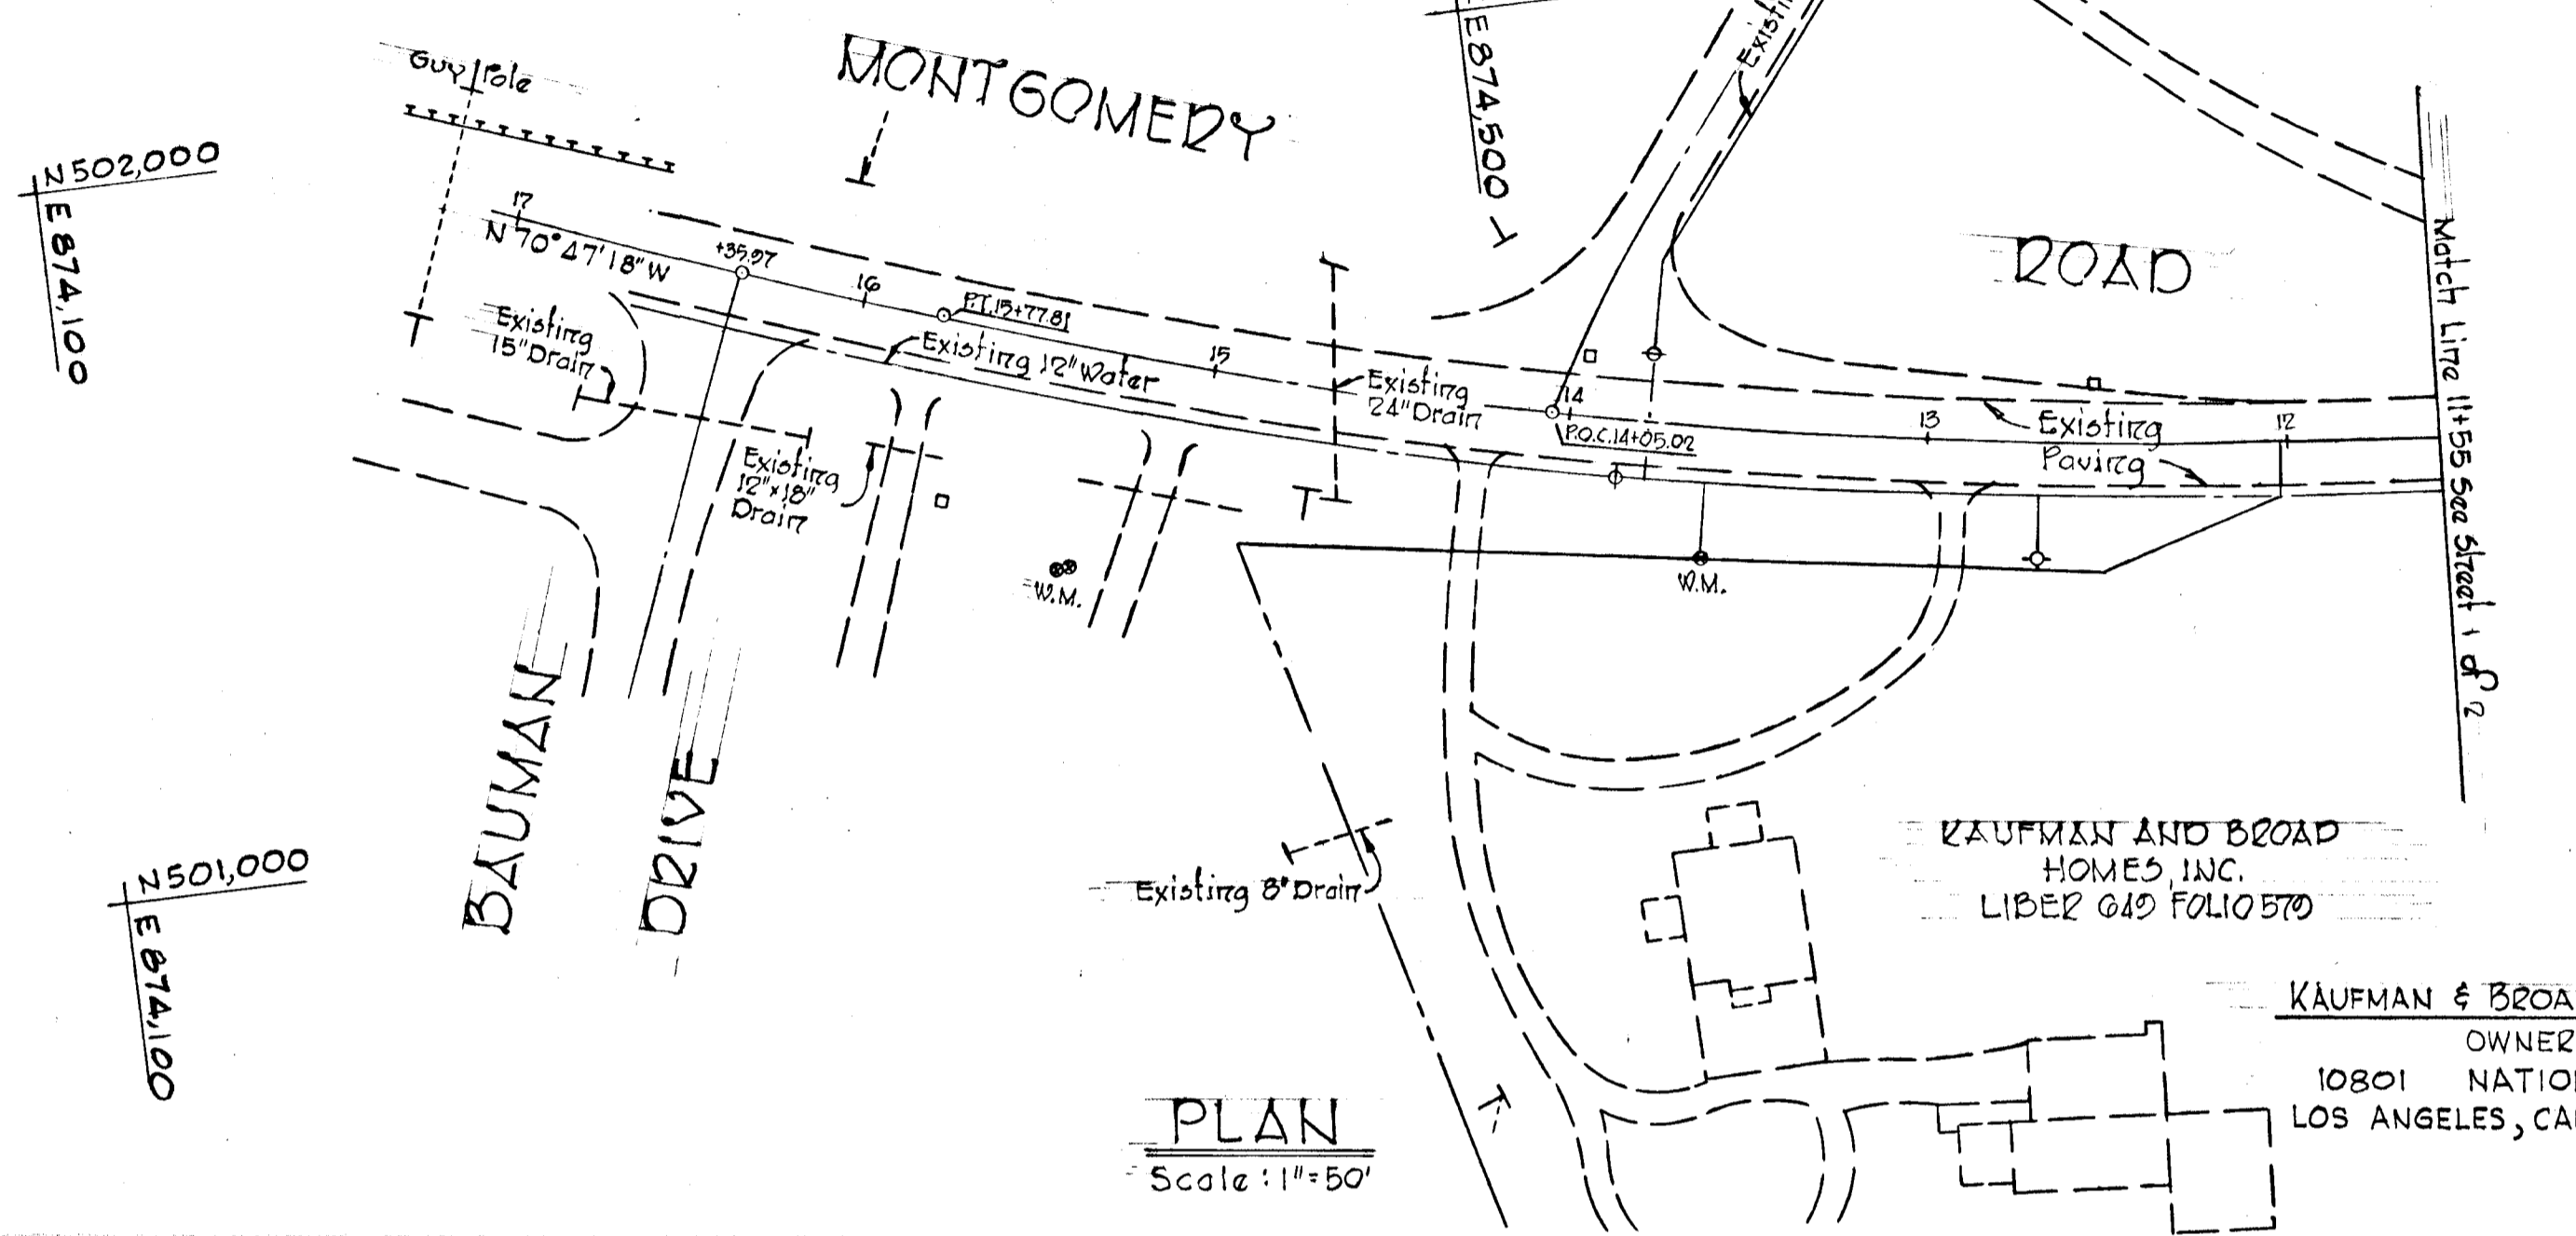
Guy Pole

MONTGOMERY

N502,000
E874,100

E874,500

Existi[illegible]

17
N 70°47'18" W
+35.97
16
P.T. 15+77.81
15
14
13
12

Existing 15" Drain

Existing 12" Water

Existing 24" Drain

P.O.C. 14+05.02

ROAD

Existing Paving

Match Line 11+55 See Sheet 1 of 2

Existing 12"×18" Drain

W.M.

W.M.

BAUMAN

DRIVE

N501,000
E874,100

Existing 8" Drain

KAUFMAN AND BROAD HOMES, INC.
LIBER 649 FOLIO 570

KAUFMAN & BROA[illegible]
OWNER
10801 NATIO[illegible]
LOS ANGELES, CA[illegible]

PLAN
Scale: 1"=50'